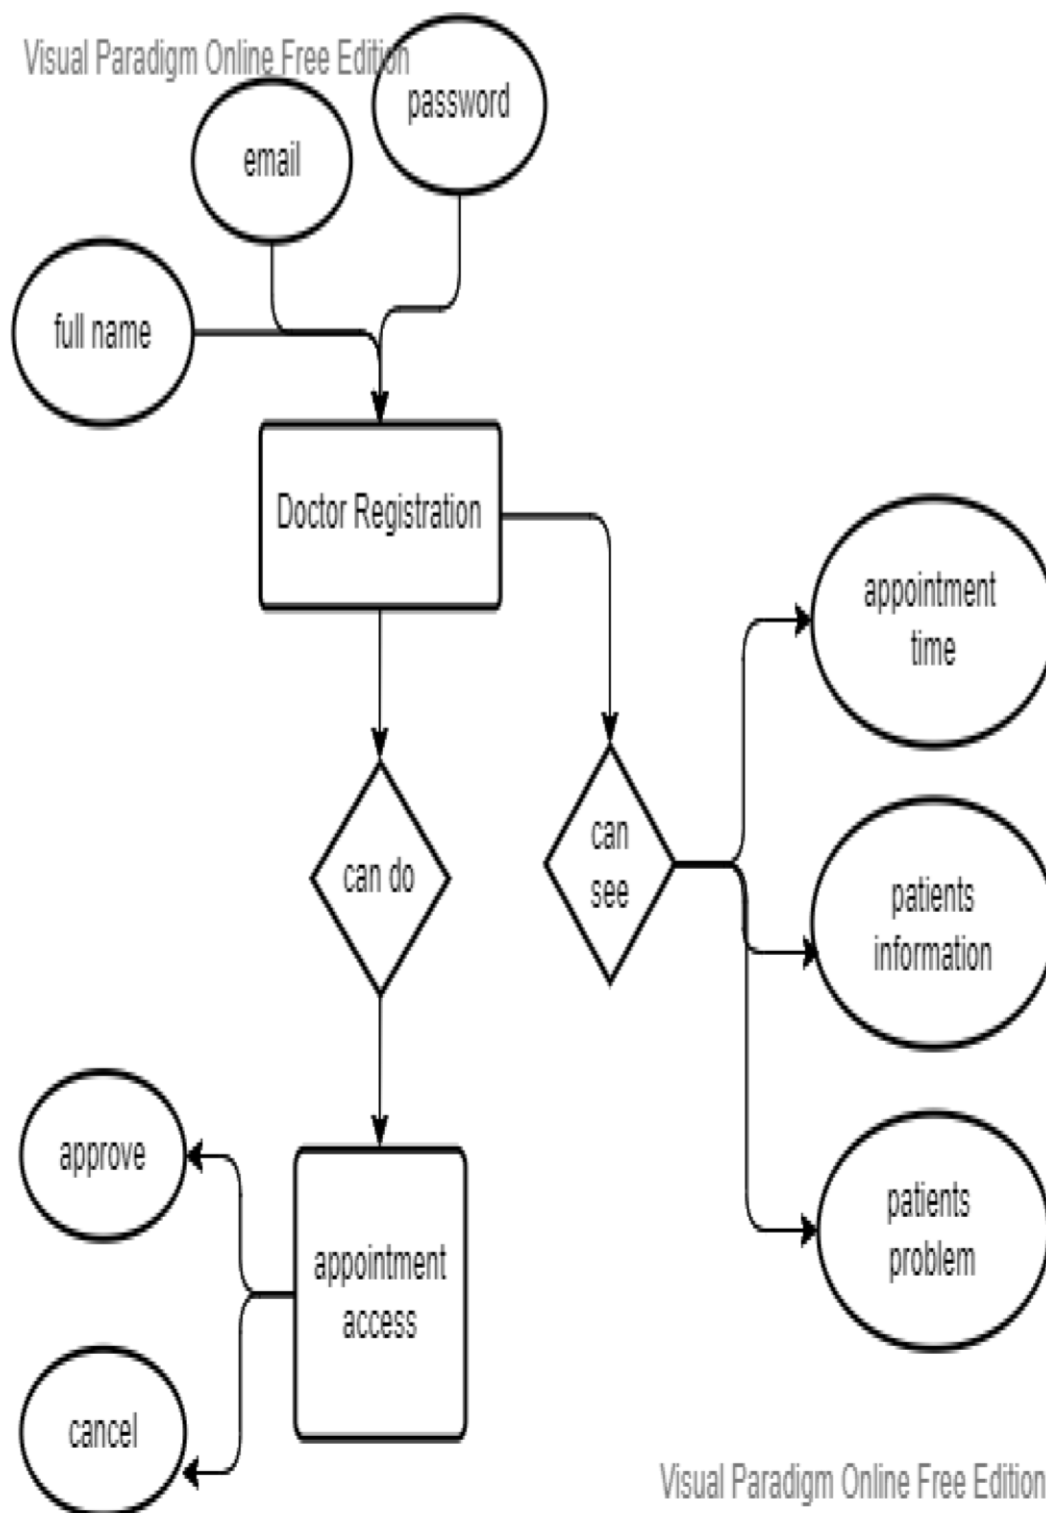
Visual Paradigm Online Free Edition

password

email

full name

Doctor Registration

appointment time

can do

can see

patients information

approve

appointment access

patients problem

cancel

Visual Paradigm Online Free Edition